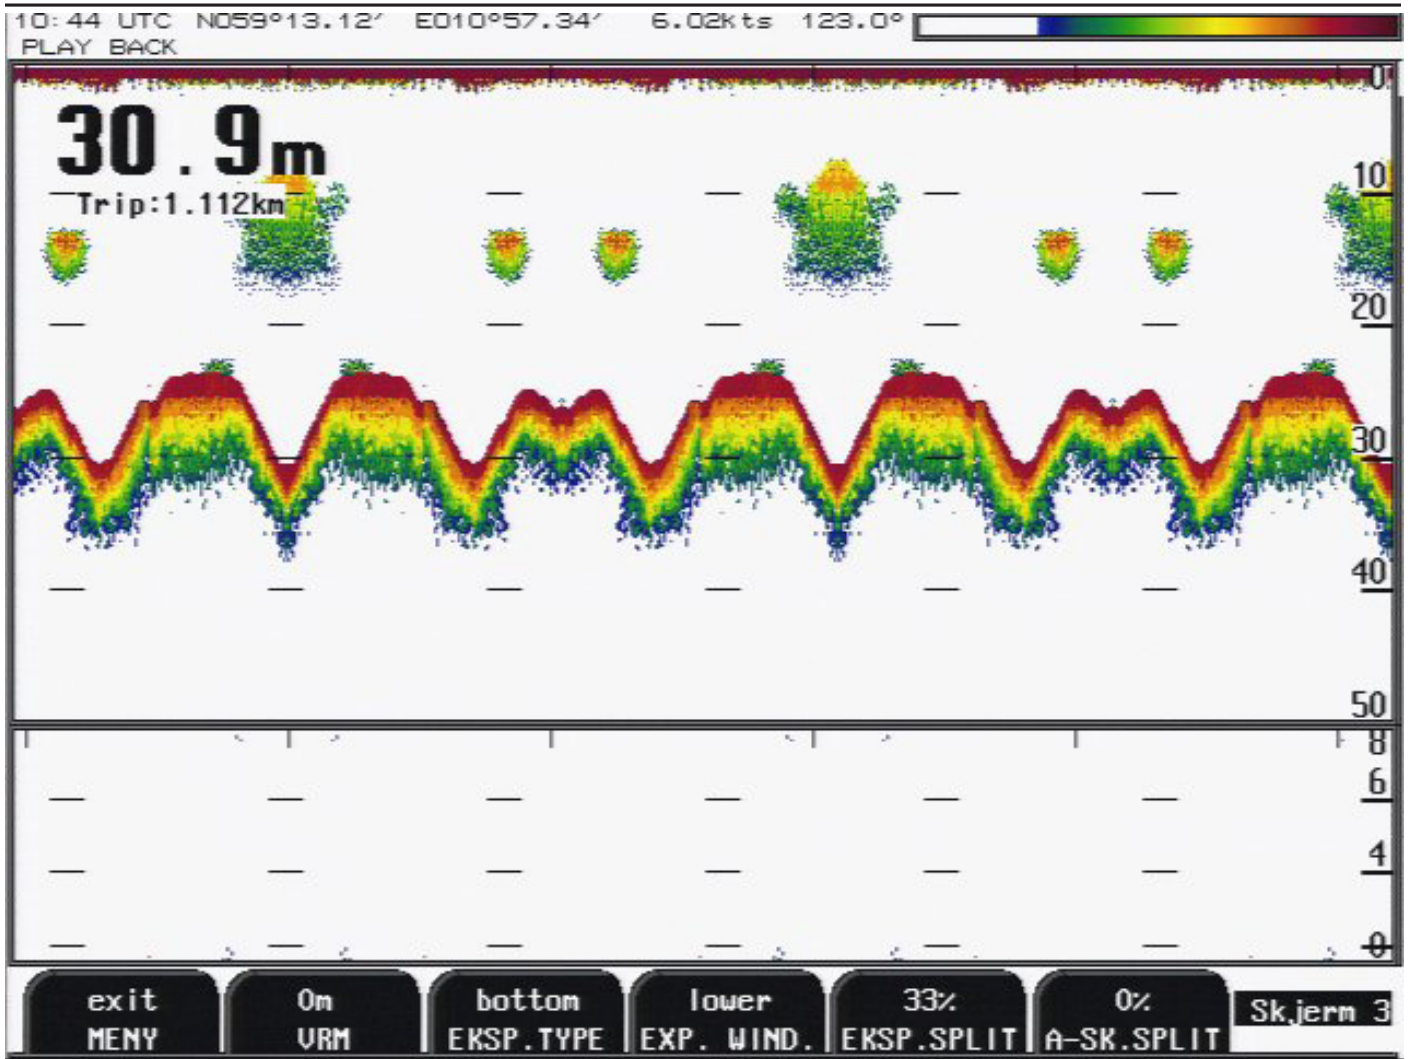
10:44 UTC N059°13.12' E010°57.34' 6.02Kts 123.0°
PLAY BACK

30.9m
Trip:1.112km

0
10
20
30
40
50

8
6
4
0

exit
MENY

0m
VRM

bottom
EKSP.TYPE

lower
EXP. WIND.

33%
EKSP.SPLIT

0%
A-SK.SPLIT

Skjerm 3